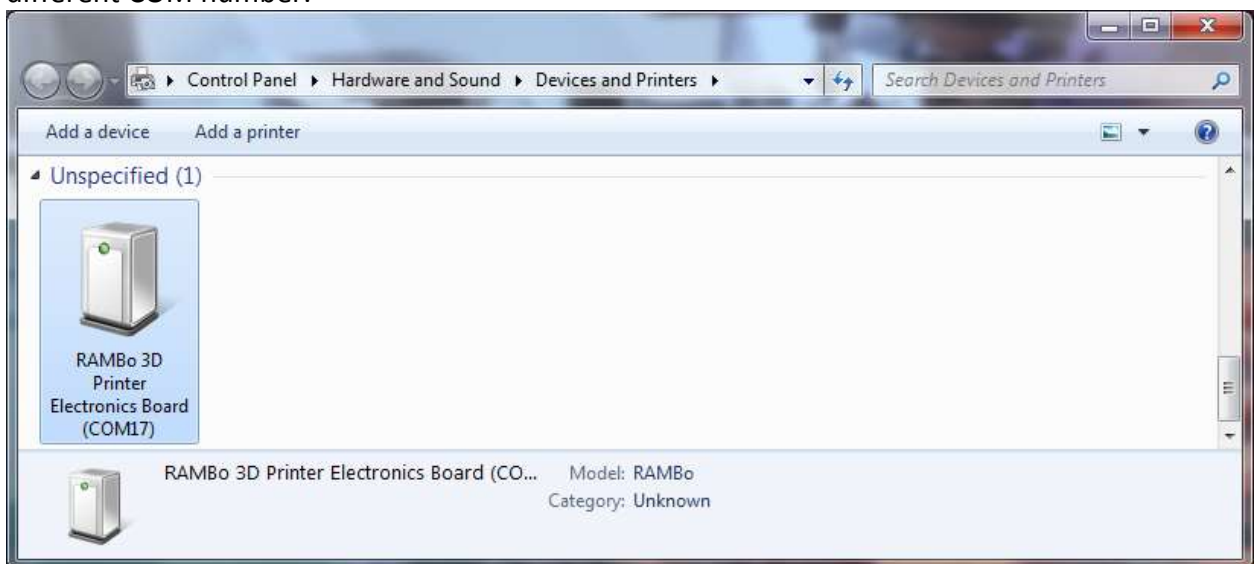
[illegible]

Control Panel ▸ Hardware and Sound ▸ Devices and Printers ▸

Search Devices and Printers

Add a device   Add a printer

Unspecified (1)

RAMBo 3D Printer Electronics Board (COM17)

RAMBo 3D Printer Electronics Board (CO...   Model: RAMBo
Category: Unknown